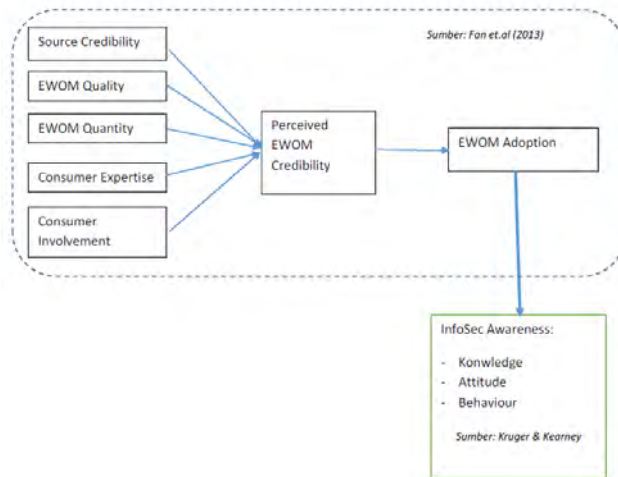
Sumber: Fan et.al (2013)

Source Credibility

EWOM Quality

EWOM Quantity

Consumer Expertise

Consumer Involvement

Perceived EWOM Credibility

EWOM Adoption

InfoSec Awareness:

- Konwledge
- Attitude
- Behaviour

Sumber: Kruger & Kearney